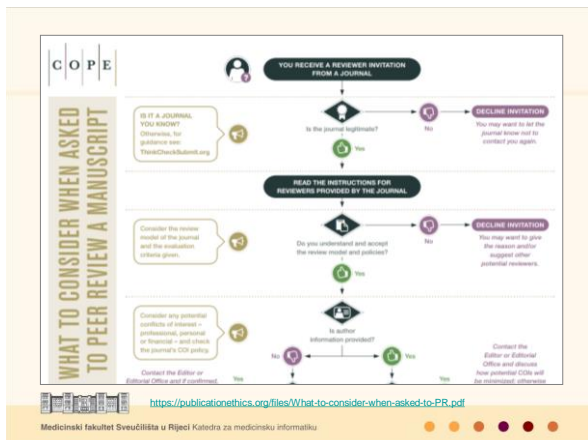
C O P E

WHAT TO CONSIDER WHEN ASKED TO PEER REVIEW A MANUSCRIPT

YOU RECEIVE A REVIEWER INVITATION FROM A JOURNAL

IS IT A JOURNAL YOU KNOW? Otherwise, for guidance see: ThinkCheckSubmit.org

Is the journal legitimate?

No

DECLINE INVITATION

You may want to let the journal know not to contact you again.

Yes

READ THE INSTRUCTIONS FOR REVIEWERS PROVIDED BY THE JOURNAL

Consider the review model of the journal and the evaluation criteria given.

Do you understand and accept the review model and policies?

No

DECLINE INVITATION

You may want to give the reason and/or suggest other potential reviewers.

Yes

Consider any potential conflicts of interest – professional, personal or financial – and check the journal's COI policy.

Is author information provided?

No

Yes

Contact the Editor or Editorial Office and discuss how potential COIs will be minimized; otherwise

Contact the Editor or Editorial Office and if confirmed,

Yes

https://publicationethics.org/files/What-to-consider-when-asked-to-PR.pdf

Medicinski fakultet Sveučilišta u Rijeci Katedra za medicinsku informatiku